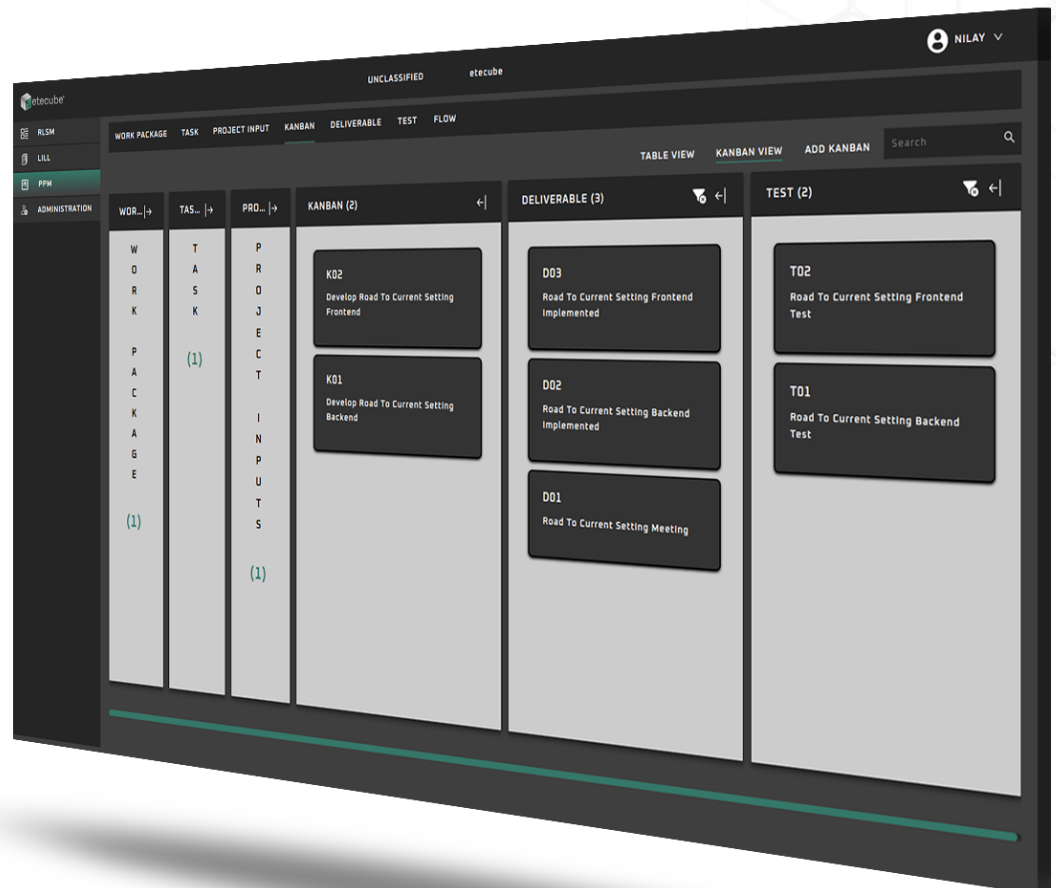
NILAY

UNCLASSIFIED etecube

etecube

RLSM
LILL
PPM
ADMINISTRATION

WORK PACKAGE TASK PROJECT INPUT KANBAN DELIVERABLE TEST FLOW

TABLE VIEW KANBAN VIEW ADD KANBAN Search

WOR... |→
W O R K P A C K A G E
(1)

TAS... |→
T A S K
(1)

PRO... |→
P R O J E C T I N P U T S
(1)

KANBAN (2)

K02
Develop Road To Current Setting Frontend

K01
Develop Road To Current Setting Backend

DELIVERABLE (3)

D03
Road To Current Setting Frontend Implemented

D02
Road To Current Setting Backend Implemented

D01
Road To Current Setting Meeting

TEST (2)

T02
Road To Current Setting Frontend Test

T01
Road To Current Setting Backend Test